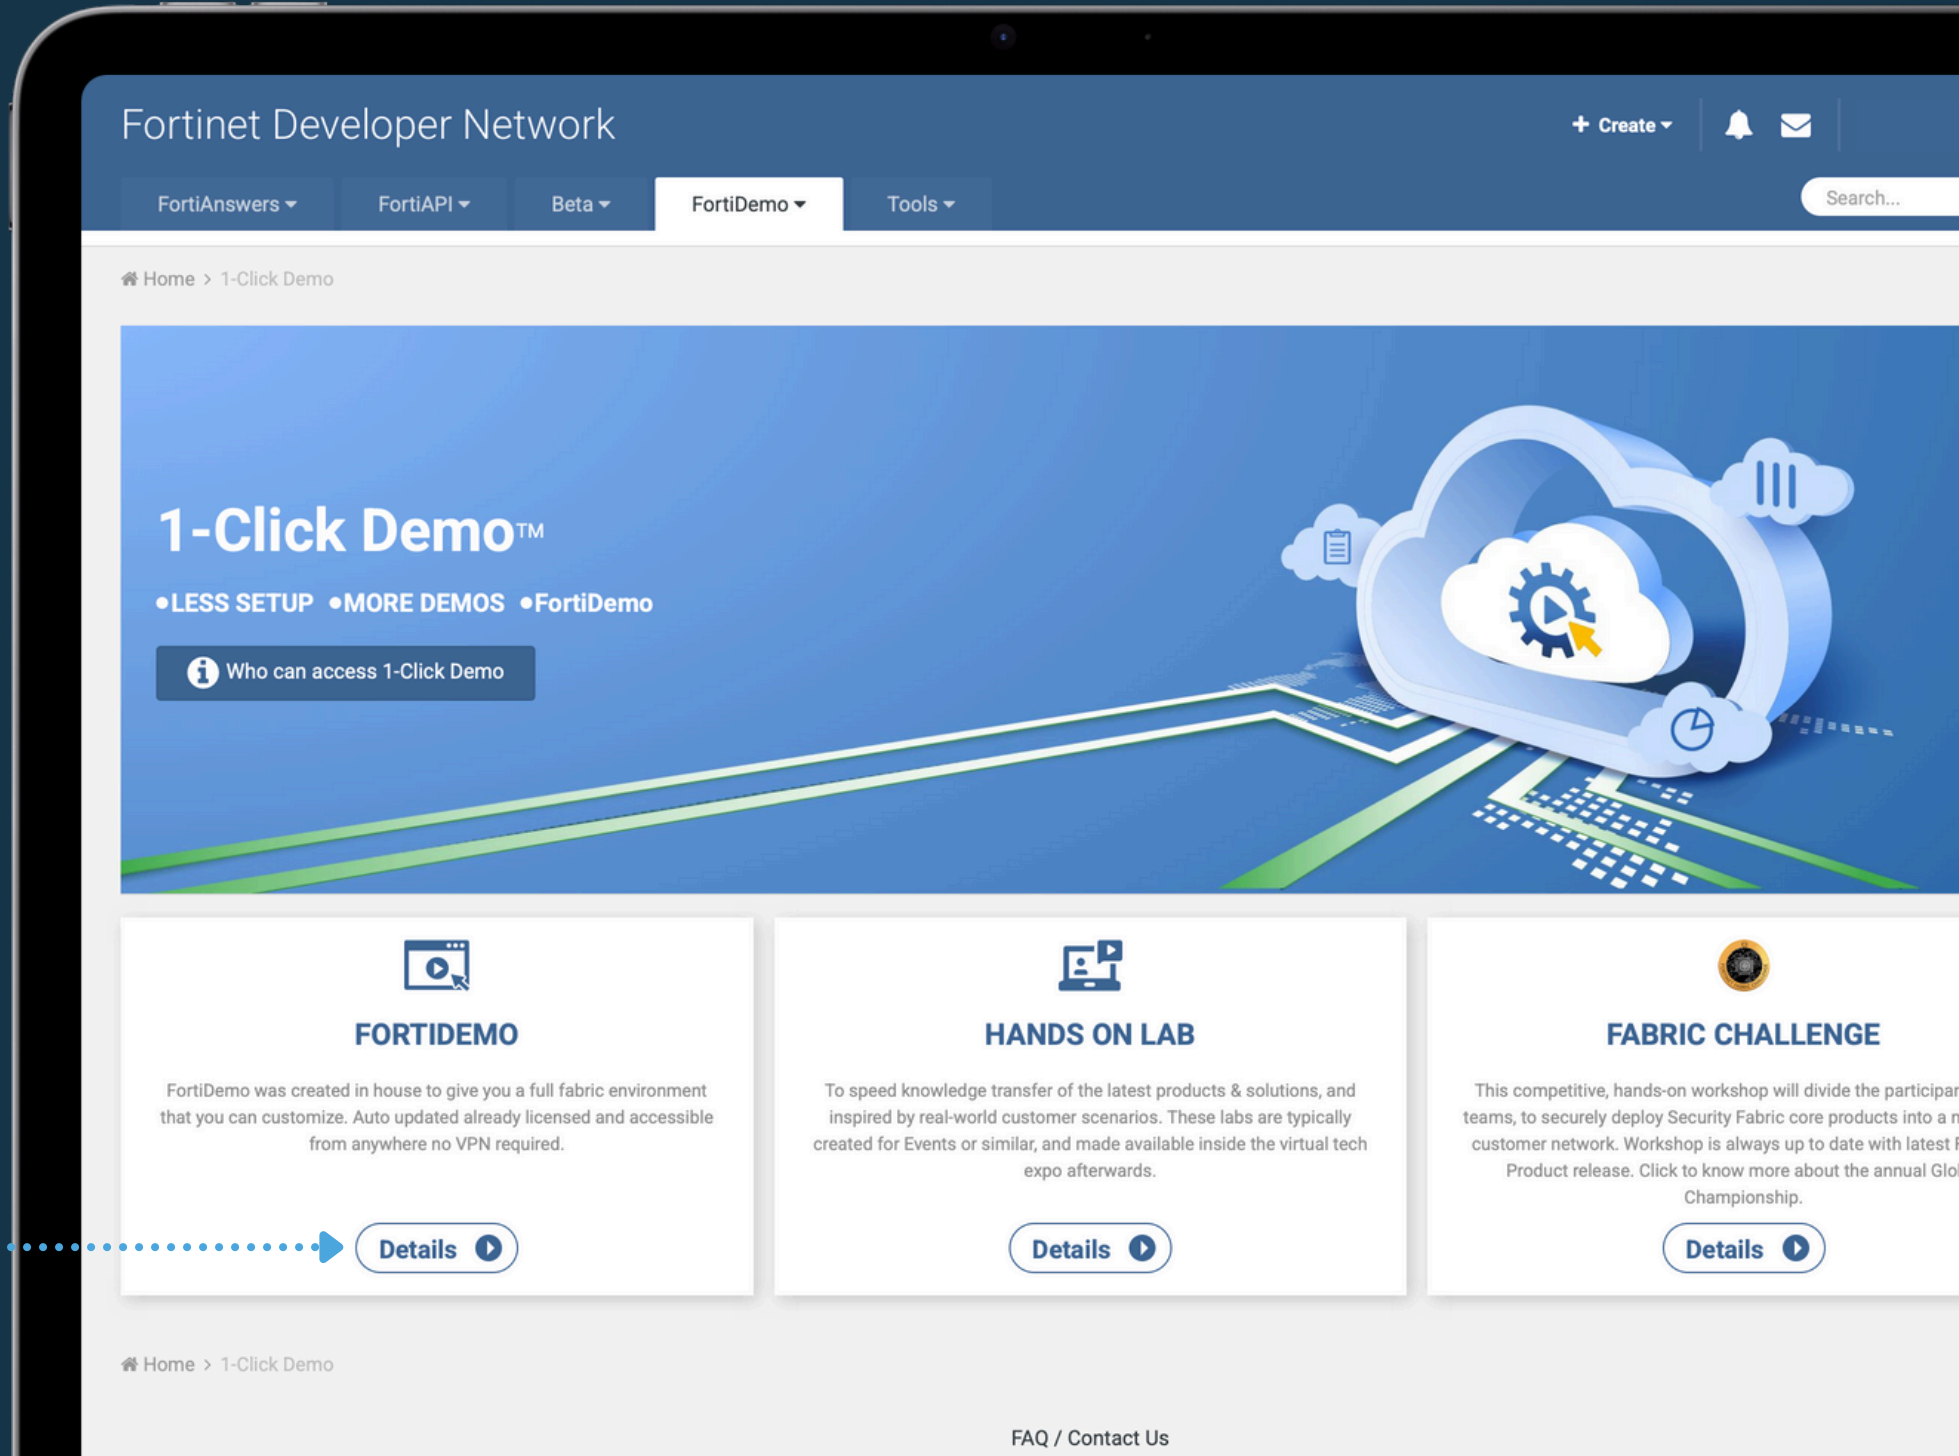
Fortinet Developer Network

+ Create

FortiAnswers FortiAPI Beta FortiDemo Tools

Search...

Home > 1-Click Demo

1-Click Demo™

•LESS SETUP •MORE DEMOS •FortiDemo

Who can access 1-Click Demo

FORTIDEMO

FortiDemo was created in house to give you a full fabric environment that you can customize. Auto updated already licensed and accessible from anywhere no VPN required.

Details

HANDS ON LAB

To speed knowledge transfer of the latest products & solutions, and inspired by real-world customer scenarios. These labs are typically created for Events or similar, and made available inside the virtual tech expo afterwards.

Details

FABRIC CHALLENGE

This competitive, hands-on workshop will divide the participar teams, to securely deploy Security Fabric core products into a n customer network. Workshop is always up to date with latest F Product release. Click to know more about the annual Glol Championship.

Details

Home > 1-Click Demo

FAQ / Contact Us